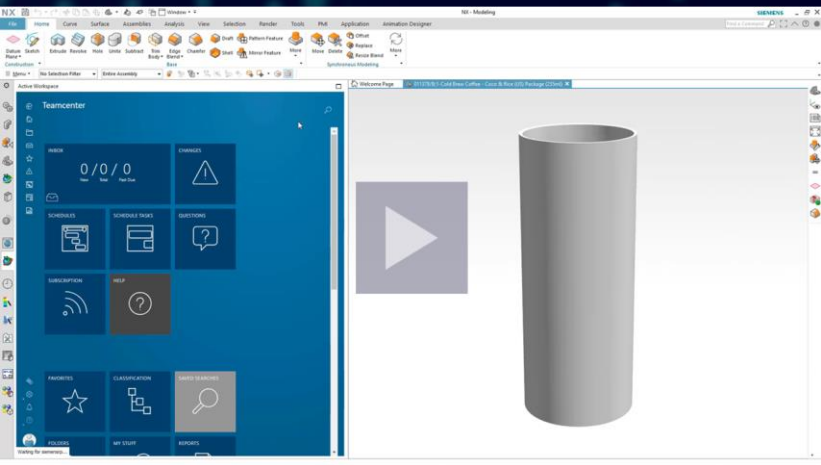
NX Window NX - Modeling SIEMENS

File Home Curve Surface Assemblies Analysis View Selection Render Tools PMI Application Animation Designer

Datum Plane Sketch Extrude Revolve Hole Unite Subtract Trim Body Edge Blend Chamfer Draft Shell Pattern Feature Mirror Feature More Move Delete Offset Replace Resize Blend More

Construction Base Synchronous Modeling

Menu No Selection Filter Entire Assembly

Active Workspace

Welcome Page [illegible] - Cold Brew Coffee - Cans & Box (US) Package (235ml)

Teamcenter

INBOX 0 / 0 / 0 New Total Past Due

CHANGES

SCHEDULES

SCHEDULE TASKS

QUESTIONS

SUBSCRIPTION

HELP

FAVORITES

CLASSIFICATION

SAVED SEARCHES

FOLDERS

MY STUFF

REPORTS

Waiting for siemens...